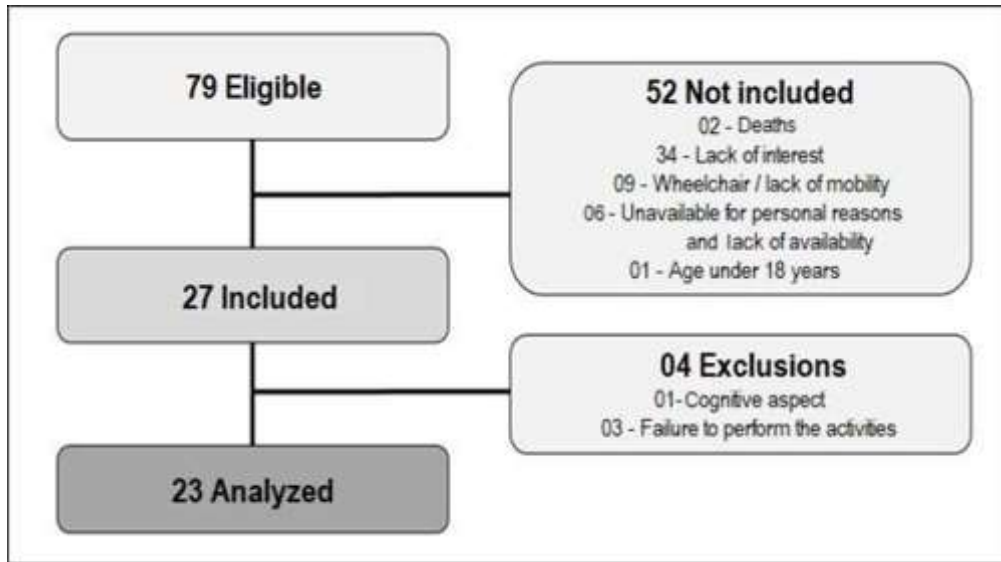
79 Eligible

52 Not included
02 - Deaths
34 - Lack of interest
09 - Wheelchair / lack of mobility
06 - Unavailable for personal reasons and lack of availability
01 - Age under 18 years

27 Included

04 Exclusions
01- Cognitive aspect
03 - Failure to perform the activities

23 Analyzed